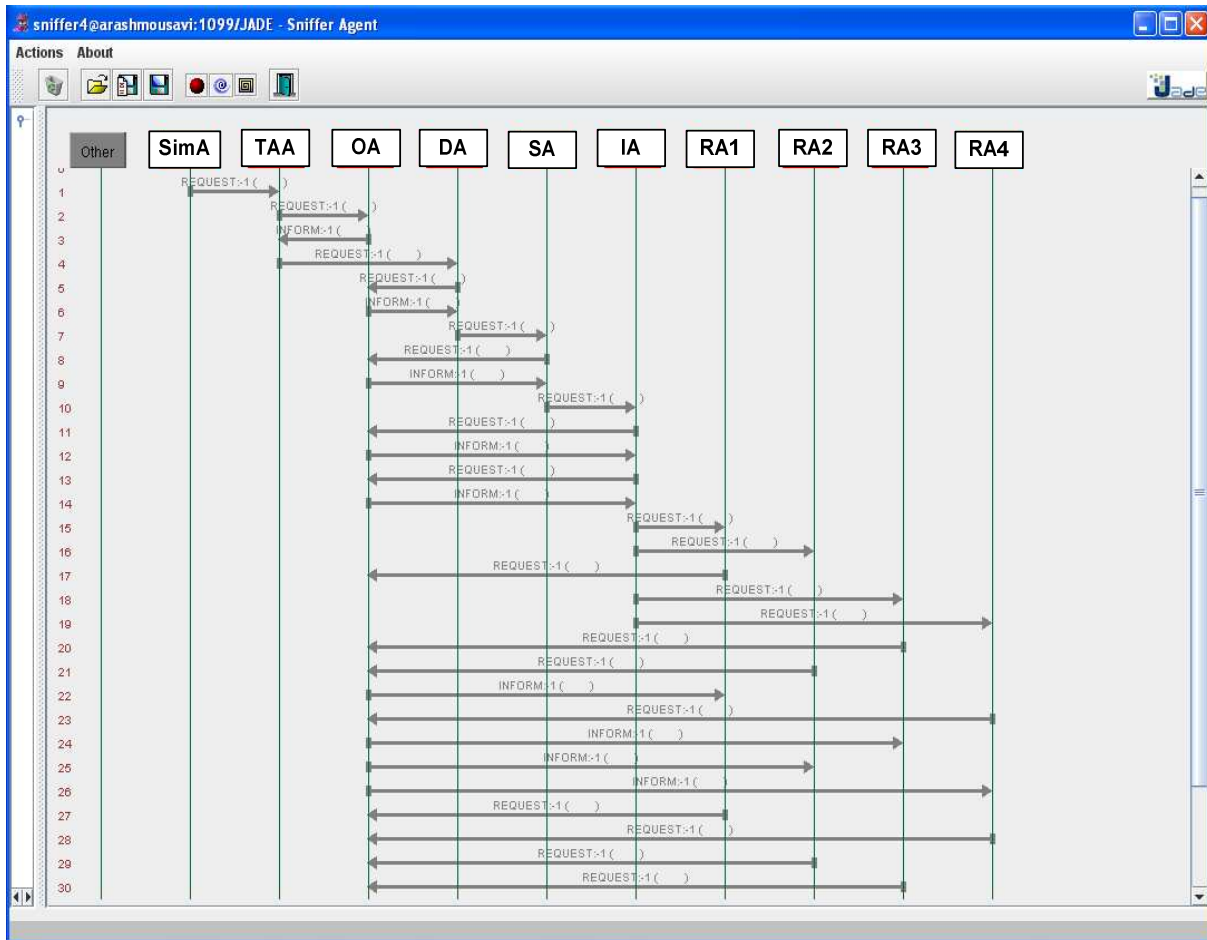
sniffer4@arashmousavi:1099/JADE - Sniffer Agent

Actions About

Jade

Other SimA TAA OA DA SA IA RA1 RA2 RA3 RA4

0
1 REQUEST:-1 ( )
2 REQUEST:-1 ( )
3 INFORM:-1 ( )
4 REQUEST:-1 ( )
5 REQUEST:-1 ( )
6 INFORM:-1 ( )
7 REQUEST:-1 ( )
8 REQUEST:-1 ( )
9 INFORM:-1 ( )
10 REQUEST:-1 ( )
11 REQUEST:-1 ( )
12 INFORM:-1 ( )
13 REQUEST:-1 ( )
14 INFORM:-1 ( )
15 REQUEST:-1 ( )
16 REQUEST:-1 ( )
17 REQUEST:-1 ( )
18 REQUEST:-1 ( )
19 REQUEST:-1 ( )
20 REQUEST:-1 ( )
21 REQUEST:-1 ( )
22 INFORM:-1 ( )
23 REQUEST:-1 ( )
24 INFORM:-1 ( )
25 INFORM:-1 ( )
26 INFORM:-1 ( )
27 REQUEST:-1 ( )
28 REQUEST:-1 ( )
29 REQUEST:-1 ( )
30 REQUEST:-1 ( )